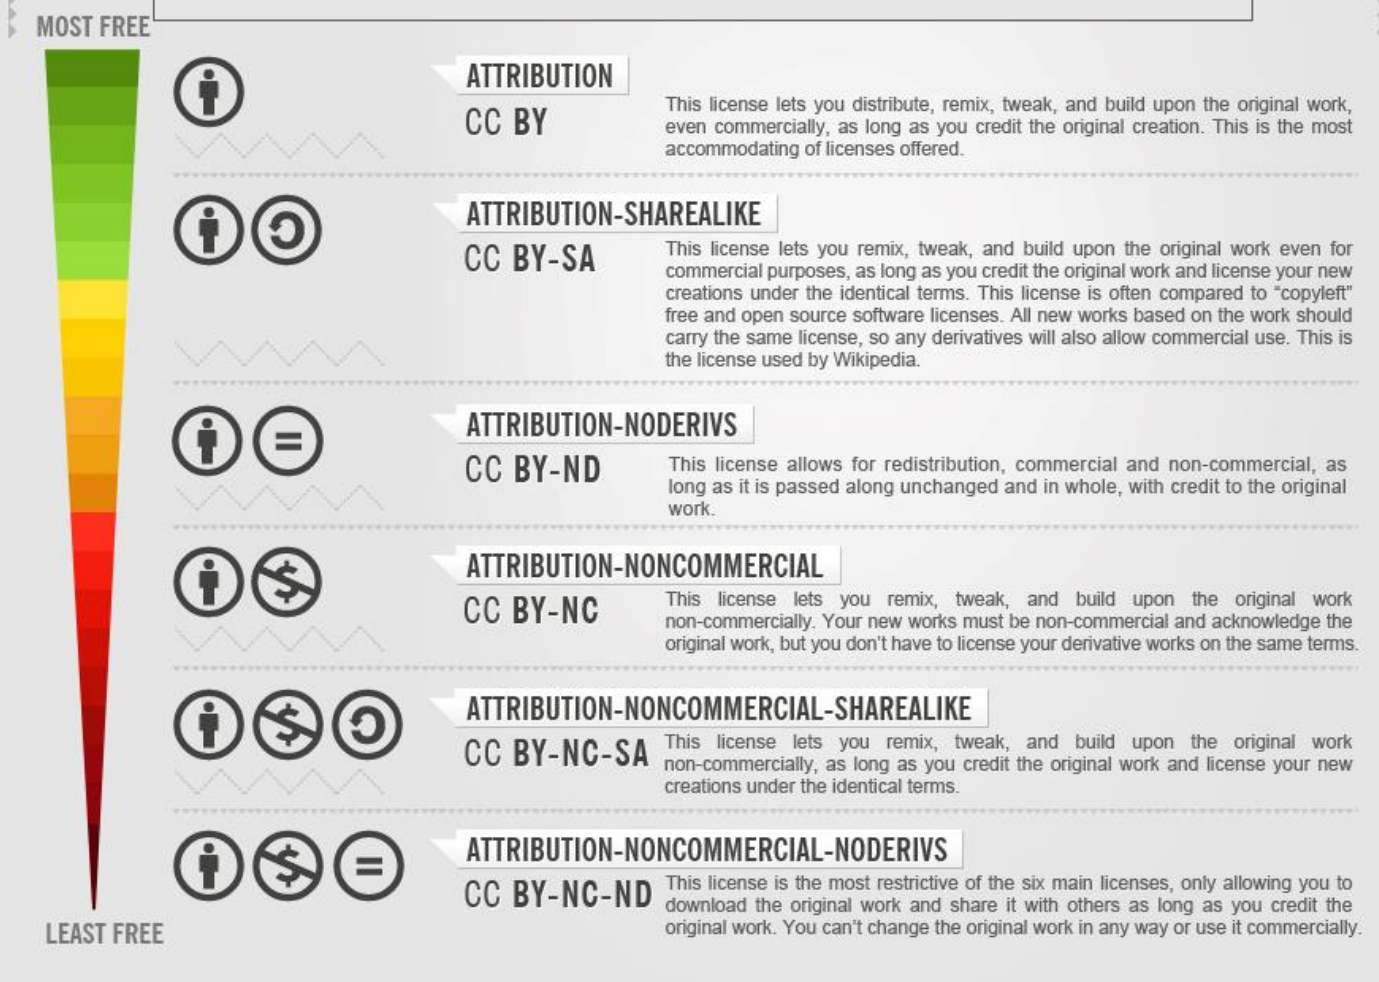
MOST FREE

ATTRIBUTION
CC BY
This license lets you distribute, remix, tweak, and build upon the original work, even commercially, as long as you credit the original creation. This is the most accommodating of licenses offered.

ATTRIBUTION-SHAREALIKE
CC BY-SA
This license lets you remix, tweak, and build upon the original work even for commercial purposes, as long as you credit the original work and license your new creations under the identical terms. This license is often compared to "copyleft" free and open source software licenses. All new works based on the work should carry the same license, so any derivatives will also allow commercial use. This is the license used by Wikipedia.

ATTRIBUTION-NODERIVS
CC BY-ND
This license allows for redistribution, commercial and non-commercial, as long as it is passed along unchanged and in whole, with credit to the original work.

ATTRIBUTION-NONCOMMERCIAL
CC BY-NC
This license lets you remix, tweak, and build upon the original work non-commercially. Your new works must be non-commercial and acknowledge the original work, but you don't have to license your derivative works on the same terms.

ATTRIBUTION-NONCOMMERCIAL-SHAREALIKE
CC BY-NC-SA
This license lets you remix, tweak, and build upon the original work non-commercially, as long as you credit the original work and license your new creations under the identical terms.

ATTRIBUTION-NONCOMMERCIAL-NODERIVS
CC BY-NC-ND
This license is the most restrictive of the six main licenses, only allowing you to download the original work and share it with others as long as you credit the original work. You can't change the original work in any way or use it commercially.

LEAST FREE